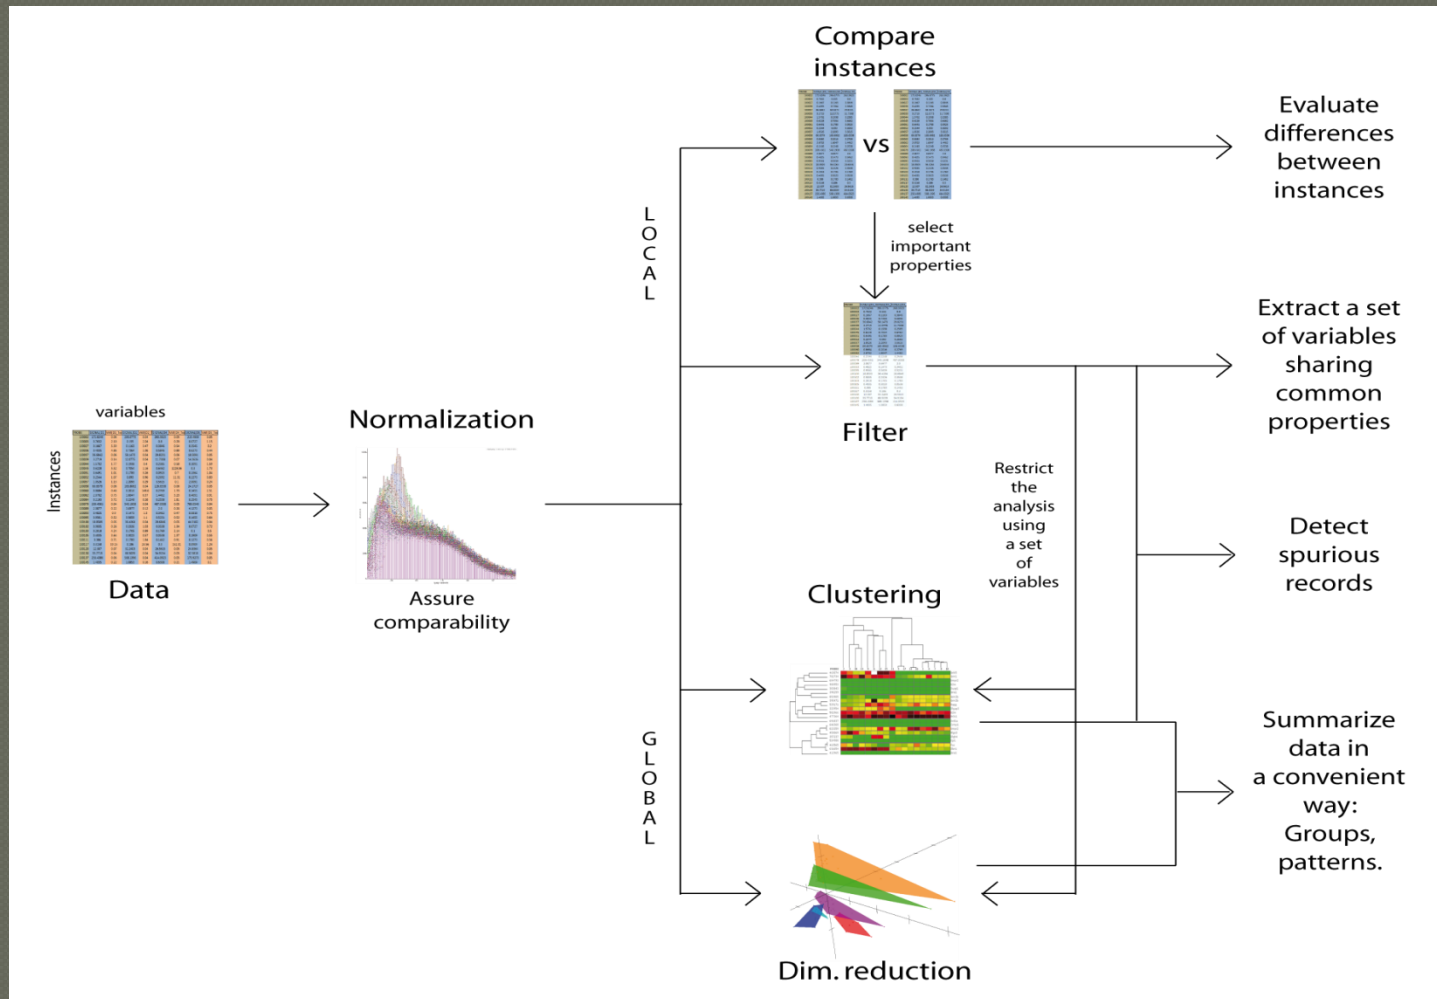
variables

Instances

Data

Normalization

Assure comparability

LOCAL

GLOBAL

Compare instances

vs

select important properties

Filter

Restrict the analysis using a set of variables

Clustering

Dim. reduction

Evaluate differences between instances

Extract a set of variables sharing common properties

Detect spurious records

Summarize data in a convenient way: Groups, patterns.